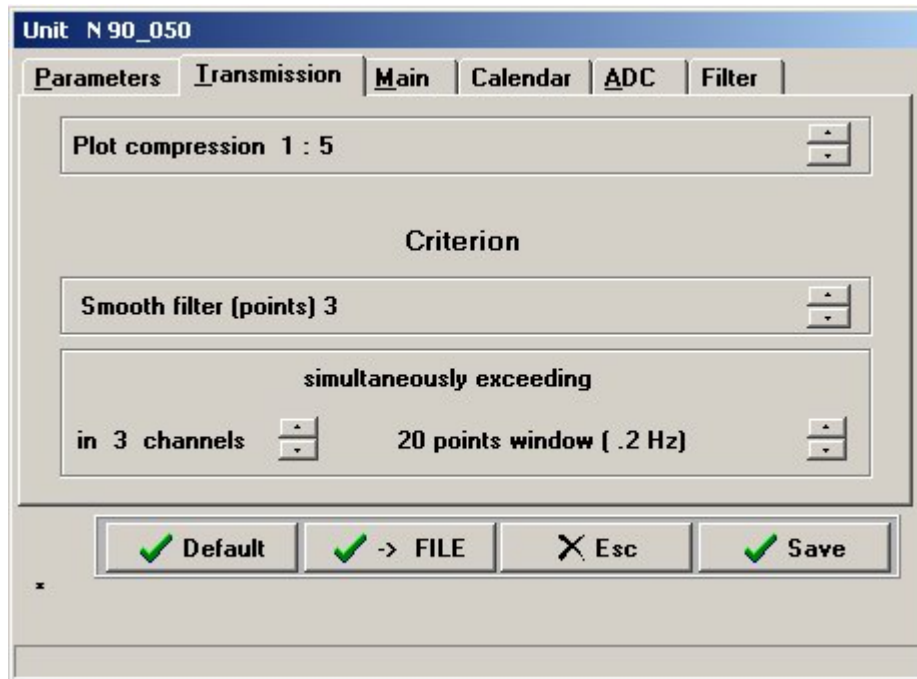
Unit N 90_050

Parameters | Transmission | Main | Calendar | ADC | Filter

Plot compression 1 : 5

Criterion

Smooth filter (points) 3

simultaneously exceeding

in 3 channels

20 points window ( .2 Hz)

Default

-> FILE

Esc

Save

*